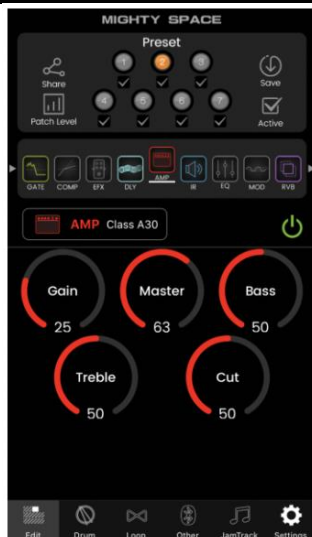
MIGHTY SPACE

Preset

Share

1 2 3

Save

Patch Level

4 5 6 7

Active

GATE COMP EFX DLY AMP IR EQ MOD RVB

AMP Class A30

Gain
25

Master
63

Bass
50

Treble
50

Cut
50

Edit Drum Loop Other JamTrack Settings